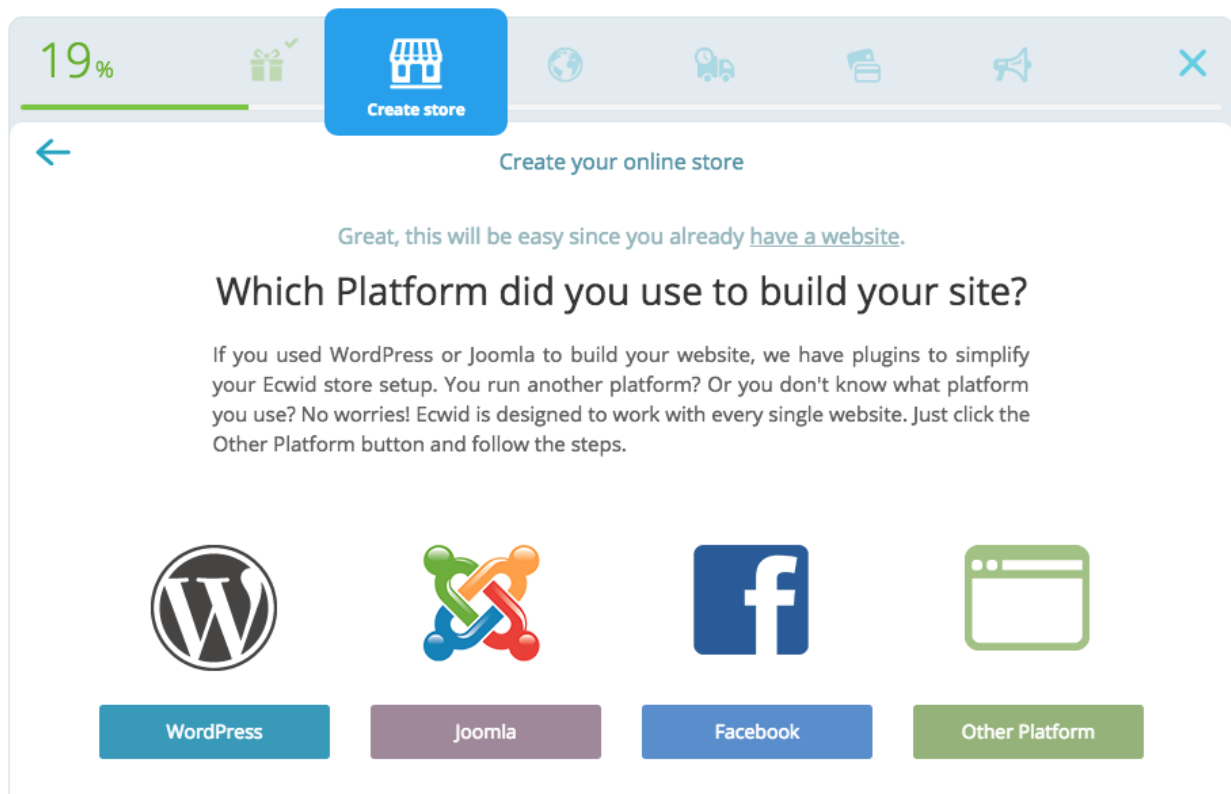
19%

Create store

Create your online store

Great, this will be easy since you already have a website.

Which Platform did you use to build your site?

If you used WordPress or Joomla to build your website, we have plugins to simplify your Ecwid store setup. You run another platform? Or you don't know what platform you use? No worries! Ecwid is designed to work with every single website. Just click the Other Platform button and follow the steps.

WordPress

Joomla

Facebook

Other Platform